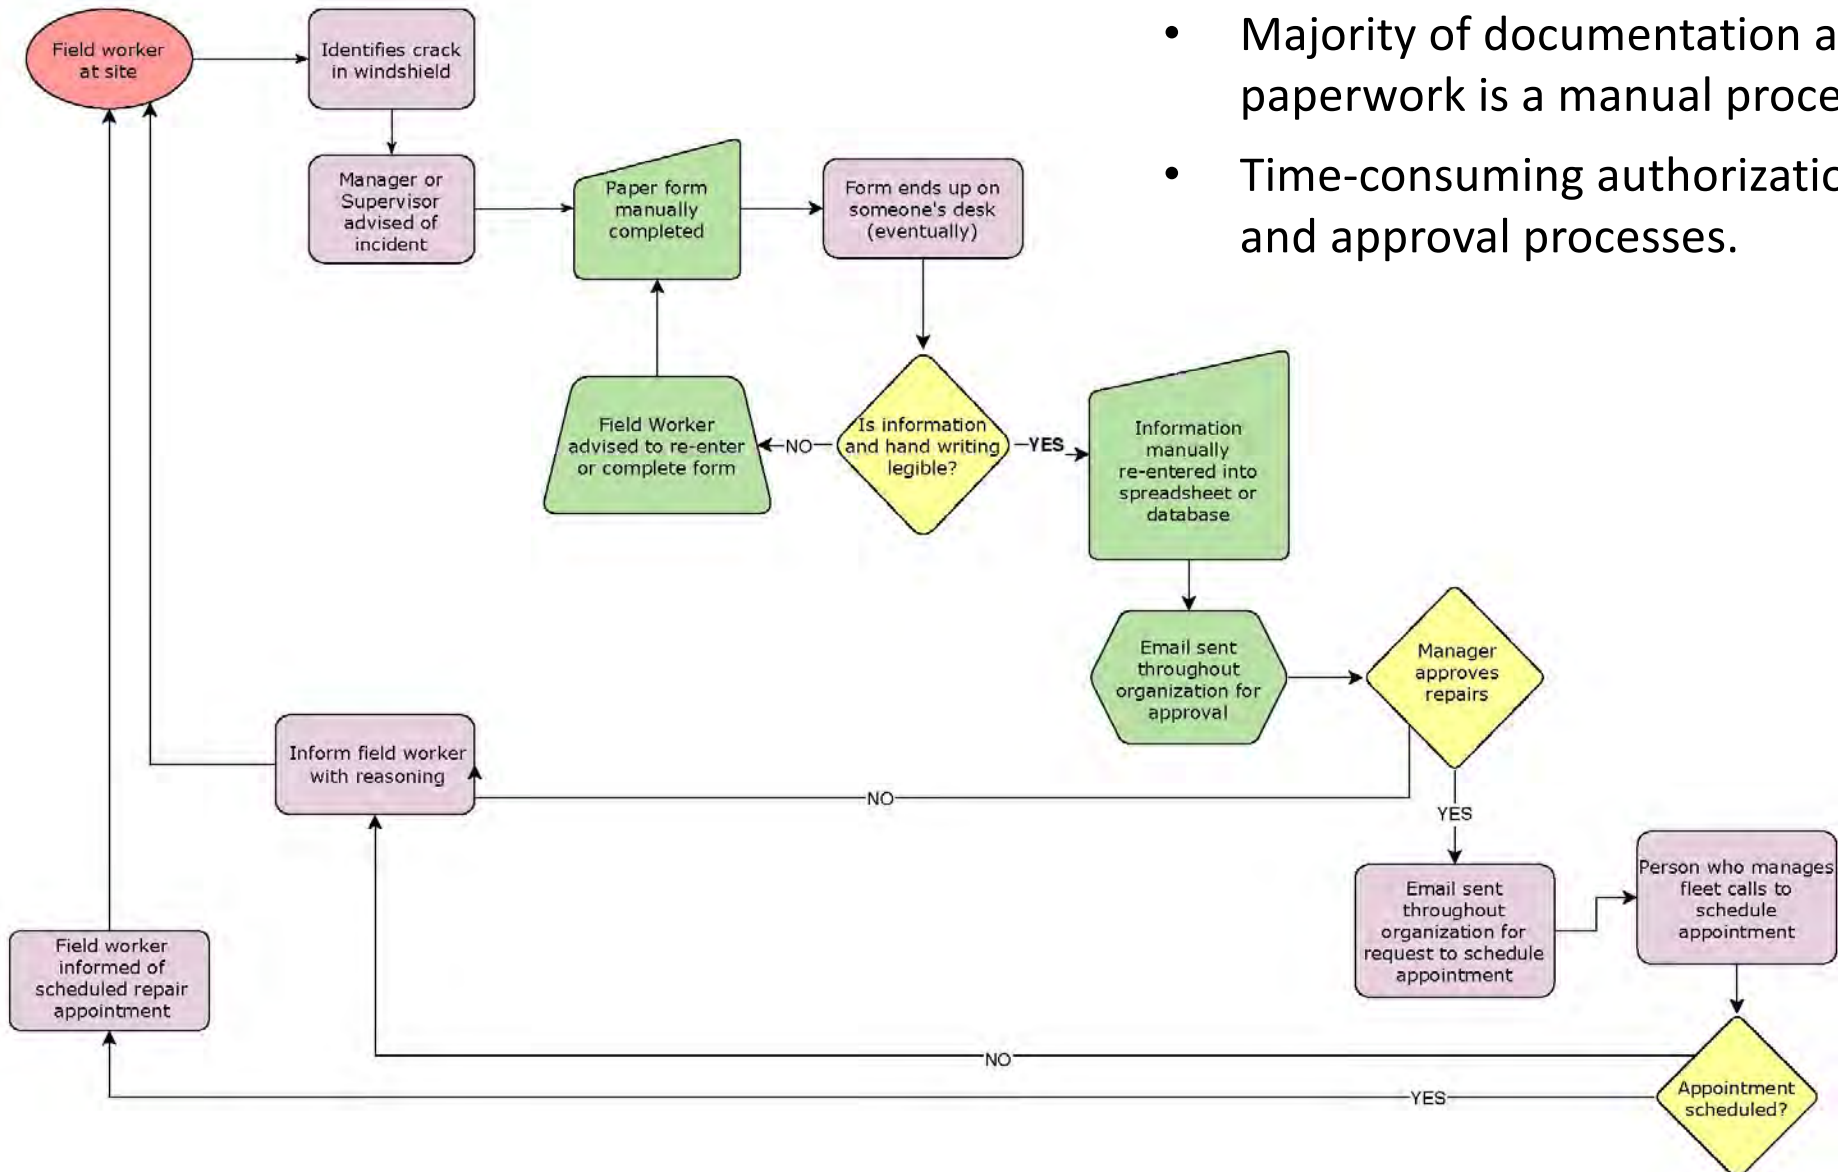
Field worker at site

Identifies crack in windshield

Manager or Supervisor advised of incident

Paper form manually completed

Form ends up on someone's desk (eventually)

Is information and hand writing legible?

NO

YES

Field Worker advised to re-enter or complete form

Information manually re-entered into spreadsheet or database

Email sent throughout organization for approval

Manager approves repairs

Inform field worker with reasoning

NO

YES

Email sent throughout organization for request to schedule appointment

Person who manages fleet calls to schedule appointment

Field worker informed of scheduled repair appointment

NO

Appointment scheduled?

YES

• Majority of documentation a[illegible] paperwork is a manual proce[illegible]

• Time-consuming authorizatio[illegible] and approval processes.